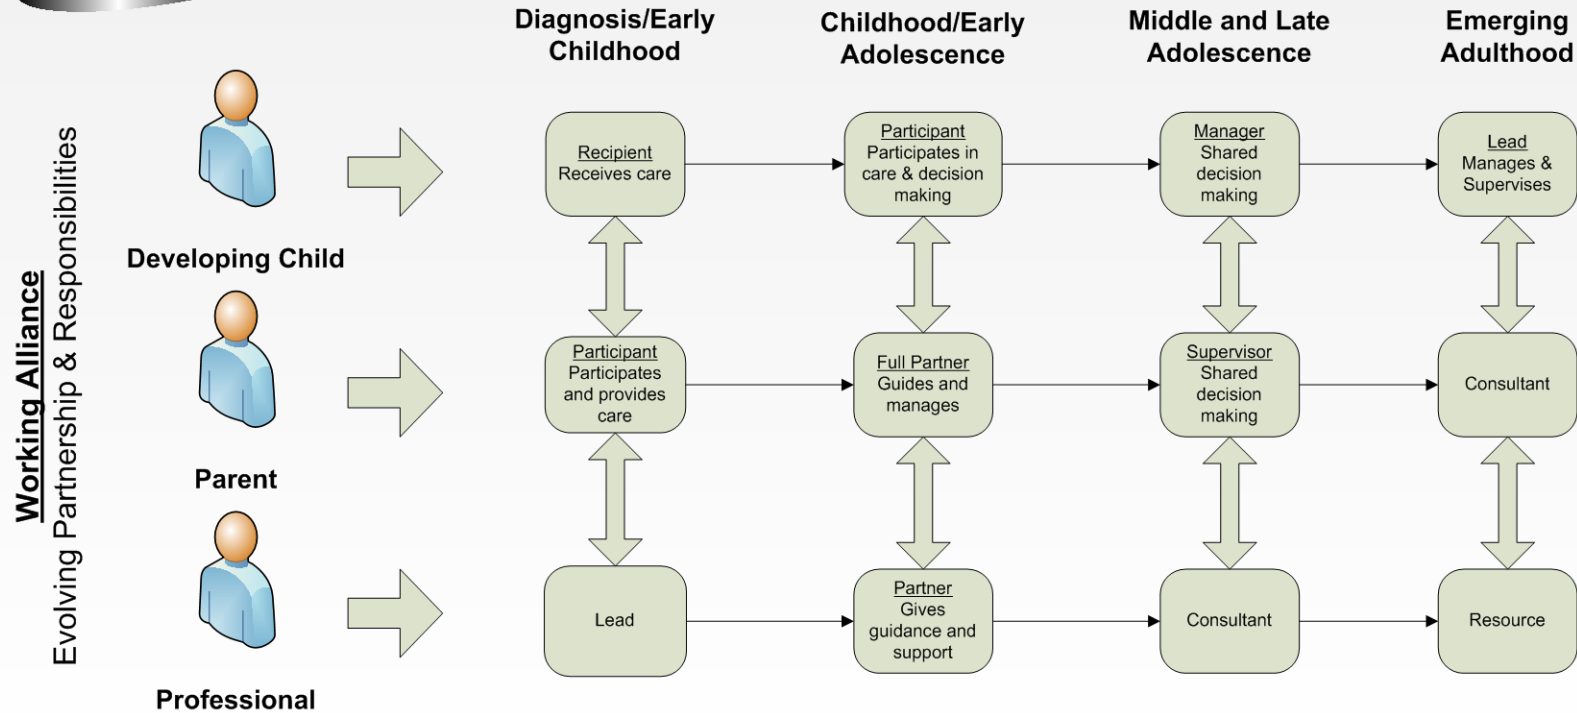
Working Alliance
Evolving Partnership & Responsibilities

Diagnosis/Early Childhood

Childhood/Early Adolescence

Middle and Late Adolescence

Emerging Adulthood

Developing Child

Recipient
Receives care

Participant
Participates in care & decision making

Manager
Shared decision making

Lead
Manages & Supervises

Parent

Participant
Participates and provides care

Full Partner
Guides and manages

Supervisor
Shared decision making

Consultant

Professional

Lead

Partner
Gives guidance and support

Consultant

Resource